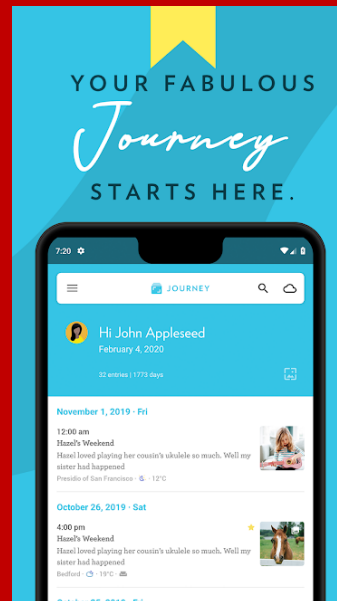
YOUR FABULOUS
Journey
STARTS HERE.

7:20

JOURNEY

Hi John Appleseed
February 4, 2020

32 entries | 1773 days

November 1, 2019 · Fri

12:00 am
Hazel's Weekend
Hazel loved playing her cousin's ukulele so much. Well my sister had happened
Presidio of San Francisco · 12°C

October 26, 2019 · Sat

4:00 pm
Hazel's Weekend
Hazel loved playing her cousin's ukulele so much. Well my sister had happened
Bedford · 19°C